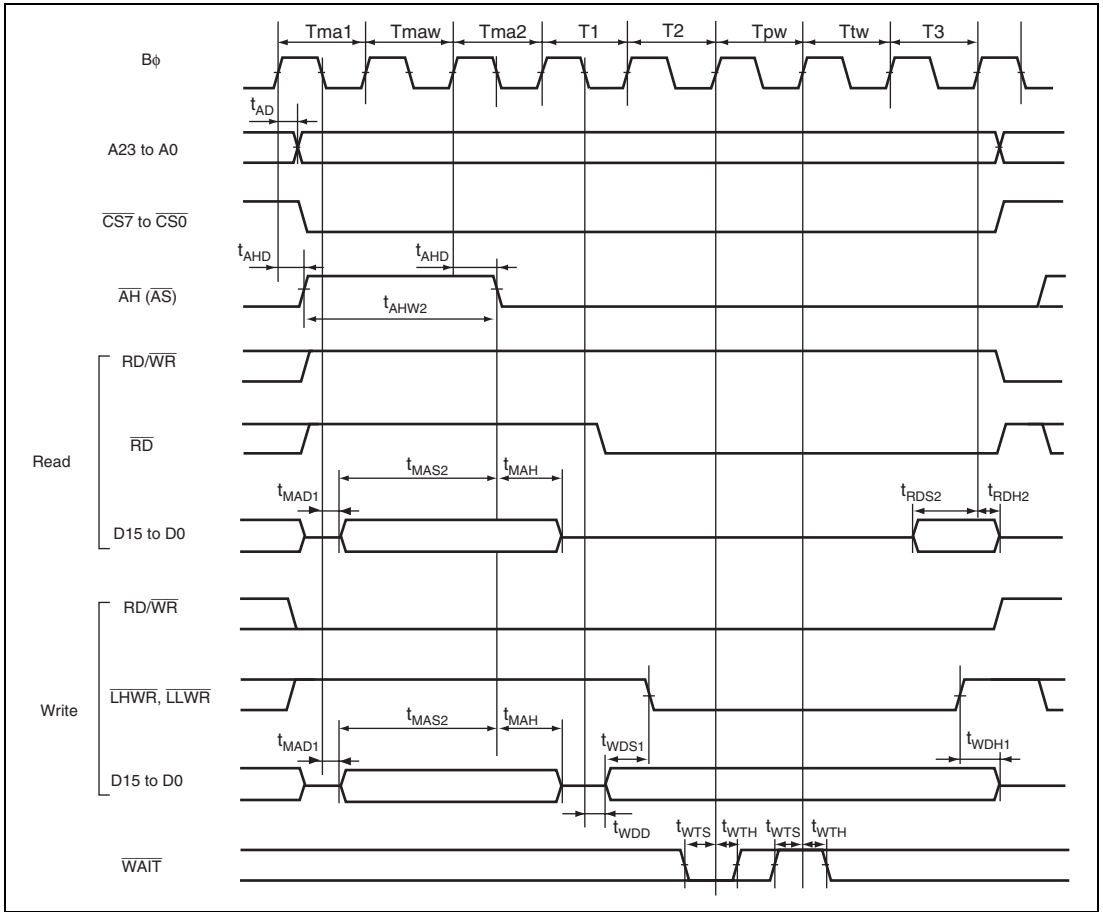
Tma1 Tmaw Tma2 T1 T2 Tpw Ttw T3

Bφ

$t_{AD}$

A23 to A0

$\overline{CS7}$ to $\overline{CS0}$

$t_{AHD}$ $t_{AHD}$

$\overline{AH}$ ($\overline{AS}$)

$t_{AHW2}$

RD/$\overline{WR}$

$\overline{RD}$

Read

$t_{MAS2}$ $t_{MAH}$

$t_{MAD1}$

$t_{RDS2}$ $t_{RDH2}$

D15 to D0

RD/$\overline{WR}$

$\overline{LHWR}$, $\overline{LLWR}$

Write

$t_{MAS2}$ $t_{MAH}$

$t_{MAD1}$

$t_{WDS1}$

$t_{WDH1}$

D15 to D0

$t_{WDD}$

$t_{WTS}$ $t_{WTH}$ $t_{WTS}$ $t_{WTH}$

$\overline{WAIT}$